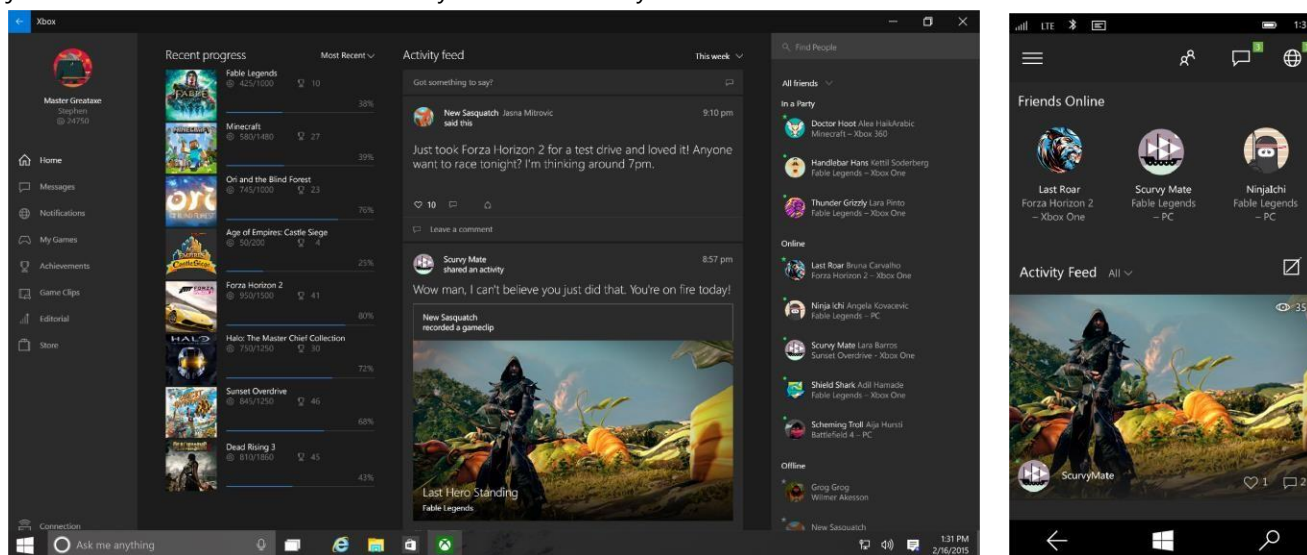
Xbox

Master Greataxe
Stephen
24750

Home
Messages
Notifications
My Games
Achievements
Game Clips
Editorial
Store

Connection

Recent progress
Most Recent

Fable Legends
425/1000 10
38%

Minecraft
580/1480 27
39%

Ori and the Blind Forest
745/1000 23
76%

Age of Empires: Castle Siege
50/200 4
25%

Forza Horizon 2
950/1500 41
80%

Halo: The Master Chief Collection
750/1250 30
72%

Sunset Overdrive
845/1250 46
68%

Dead Rising 3
810/1860 45
43%

Activity feed
This week

Got something to say?

New Sasquatch Jasna Mitrovic
said this
9:10 pm
Just took Forza Horizon 2 for a test drive and loved it! Anyone want to race tonight? I'm thinking around 7pm.

10

Leave a comment

Scurvy Mate
shared an activity
8:57 pm
Wow man, I can't believe you just did that. You're on fire today!

New Sasquatch
recorded a gameclip

Last Hero Standing
Fable Legends

Find People

All friends
In a Party
Doctor Hoot Alea HaikArabic
Minecraft – Xbox 360
Handlebar Hans Kettil Soderberg
Fable Legends – Xbox One
Thunder Grizzly Lara Pinto
Fable Legends – Xbox One

Online
Last Roar Bruna Carvalho
Forza Horizon 2 – Xbox One
Ninja Ichi Angela Kovacevic
Fable Legends – PC
Scurvy Mate Lara Barros
Sunset Overdrive - Xbox One
Shield Shark Adil Hamade
Fable Legends – Xbox One
Scheming Troll Aija Hursti
Battlefield 4 – PC

Offline
Grog Grog
Wilmer Akesson
New Sasquatch

Ask me anything

1:31 PM
2/16/2015

LTE
1:3

3

Friends Online

Last Roar
Forza Horizon 2
– Xbox One

Scurvy Mate
Fable Legends
– PC

NinjaIchi
Fable Legends
– PC

Activity Feed All

35

ScurvyMate

1
2